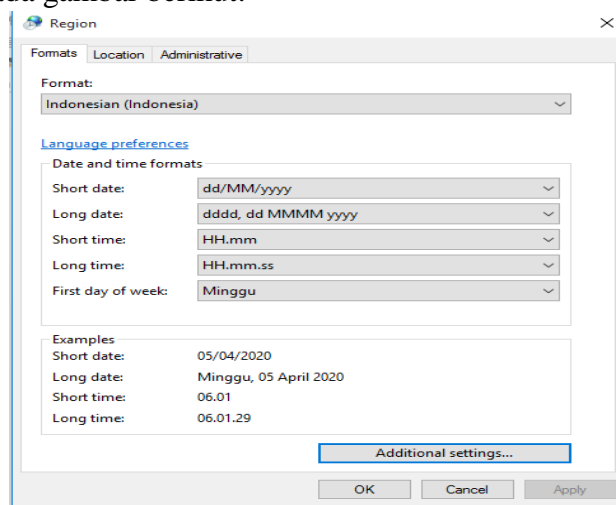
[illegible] gambar berikut:

Region

Formats | Location | Administrative

Format:
Indonesian (Indonesia)

Language preferences

Date and time formats

| | |
|---|---|
| Short date: | dd/MM/yyyy |
| Long date: | dddd, dd MMMM yyyy |
| Short time: | HH.mm |
| Long time: | HH.mm.ss |
| First day of week: | Minggu |

Examples

| | |
|---|---|
| Short date: | 05/04/2020 |
| Long date: | Minggu, 05 April 2020 |
| Short time: | 06.01 |
| Long time: | 06.01.29 |

Additional settings...

OK | Cancel | Apply